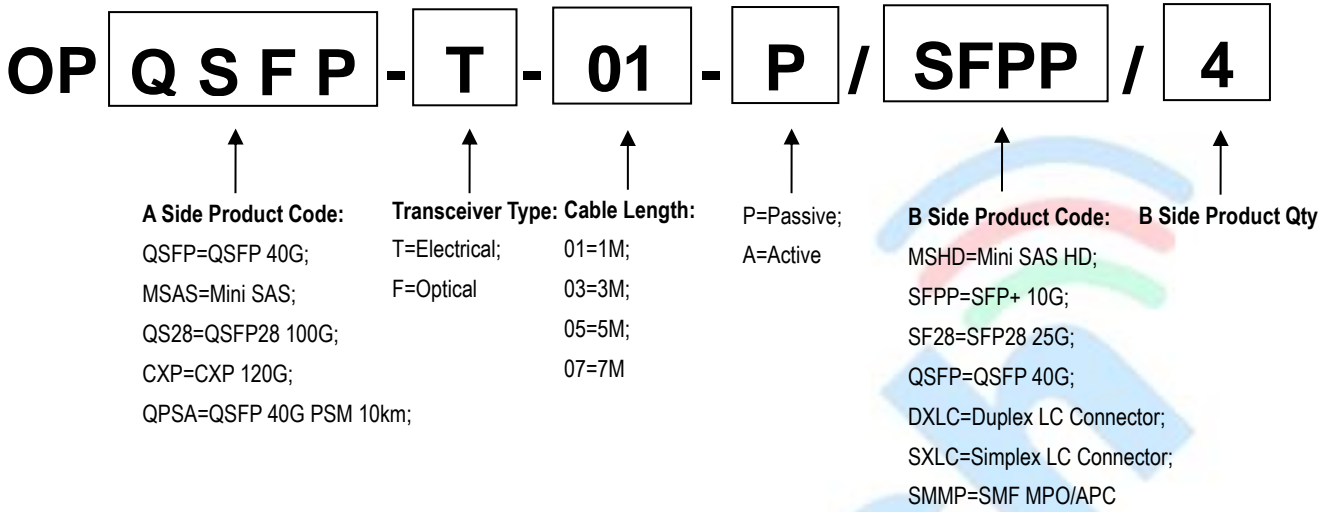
OP QSFP - T - 01 - P / SFPP / 4

A Side Product Code:
QSFP=QSFP 40G;
MSAS=Mini SAS;
QS28=QSFP28 100G;
CXP=CXP 120G;
QPSA=QSFP 40G PSM 10km;

Transceiver Type:
T=Electrical;
F=Optical

Cable Length:
01=1M;
03=3M;
05=5M;
07=7M

P=Passive;
A=Active

B Side Product Code:
MSHD=Mini SAS HD;
SFPP=SFP+ 10G;
SF28=SFP28 25G;
QSFP=QSFP 40G;
DXLC=Duplex LC Connector;
SXLC=Simplex LC Connector;
SMMP=SMF MPO/APC

B Side Product Qty